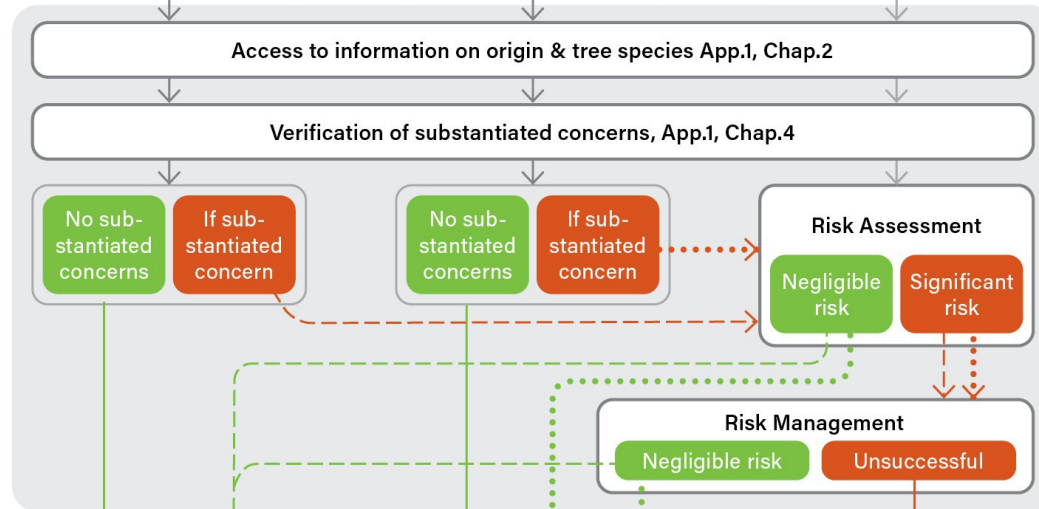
Access to information on origin & tree species App.1, Chap.2

Verification of substantiated concerns, App.1, Chap.4

No substantiated concerns

If substantiated concern

No substantiated concerns

If substantiated concern

Risk Assessment

Negligible risk

Significant risk

Risk Management

Negligible risk

Unsuccessful